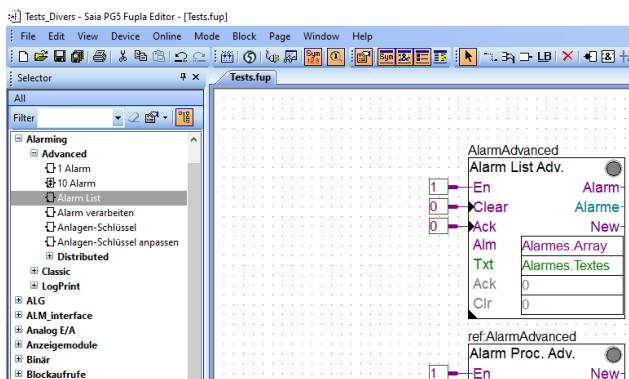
Tests_Divers - Saia PG5 Fupla Editor - [Tests.fup]

File Edit View Device Online Mode Block Page Window Help

Sym
LB

Selector
All
Filter

Alarming
Advanced
1 Alarm
10 Alarm
Alarm List
Alarm verarbeiten
Anlagen-Schlüssel
Anlagen-Schlüssel anpassen
Distributed
Classic
LogPrint
ALG
ALM_interface
Analog E/A
Anzeigemodule
Binär
Blockaufrufe

Tests.fup

AlarmAdvanced
Alarm List Adv.
1 En
0 Clear
0 Ack
Alarm
Alarme
New
Alm Alarmes.Array
Txt Alarmes.Textes
Ack 0
Clr 0

ref:AlarmAdvanced
Alarm Proc. Adv.
1 En
New